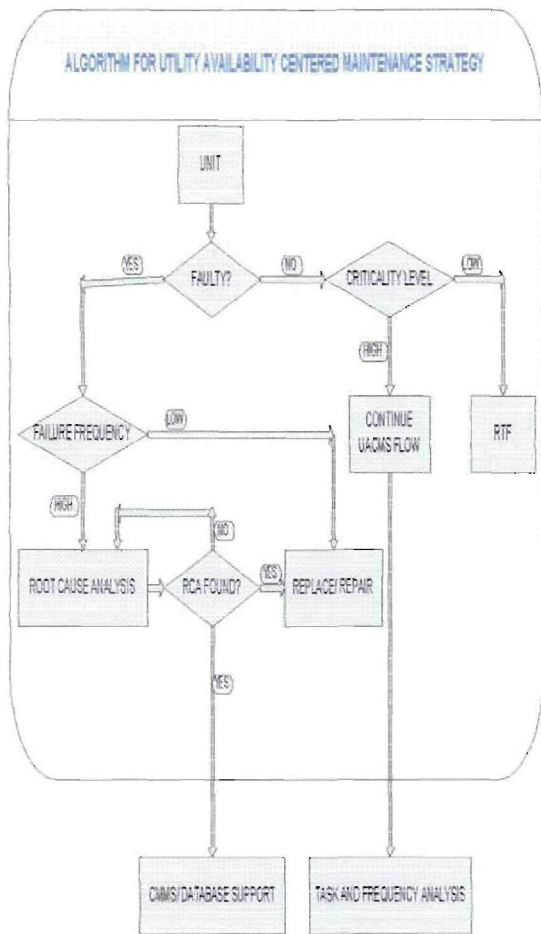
ALGORITHM FOR UTILITY AVAILABILITY CENTERED MAINTENANCE STRATEGY

UNIT

YES

FAULTY?

NO

CRITICALITY LEVEL

LOW

HIGH

FAILURE FREQUENCY

LOW

CONTINUE UACMS FLOW

RTF

HIGH

NO

ROOT CAUSE ANALYSIS

RCA FOUND?

YES

REPLACE/ REPAIR

YES

CMMS/ DATABASE SUPPORT

TASK AND FREQUENCY ANALYSIS